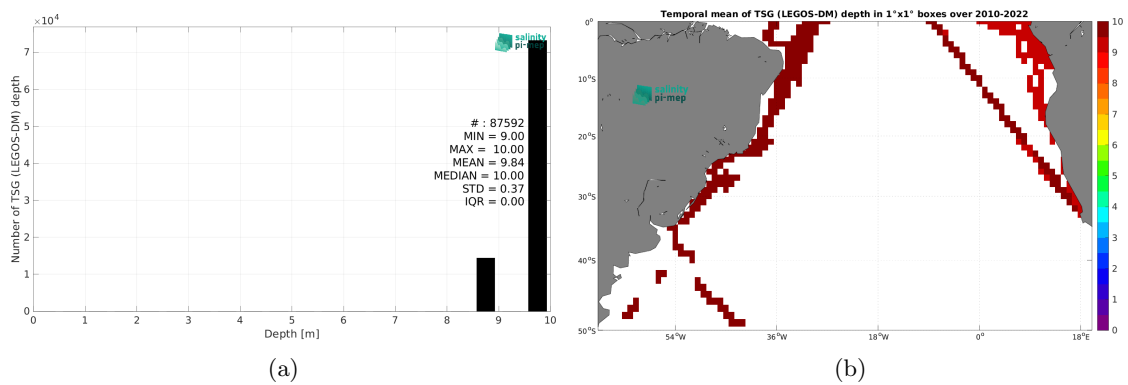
$\times10^4$

salinity pi-mep

# : 87592
MIN = 9.00
MAX = 10.00
MEAN = 9.84
MEDIAN = 10.00
STD = 0.37
IQR = 0.00

Number of TSG (LEGOS-DM) depth

7
6
5
4
3
2
1
0

0 1 2 3 4 5 6 7 8 9 10

Depth [m]

(a)

Temporal mean of TSG (LEGOS-DM) depth in 1°x1° boxes over 2010-2022

salinity pi-mep

0°
10°S
20°S
30°S
40°S
50°S

54°W 36°W 18°W 0° 18°E

10
9
8
7
6
5
4
3
2
1
0

(b)